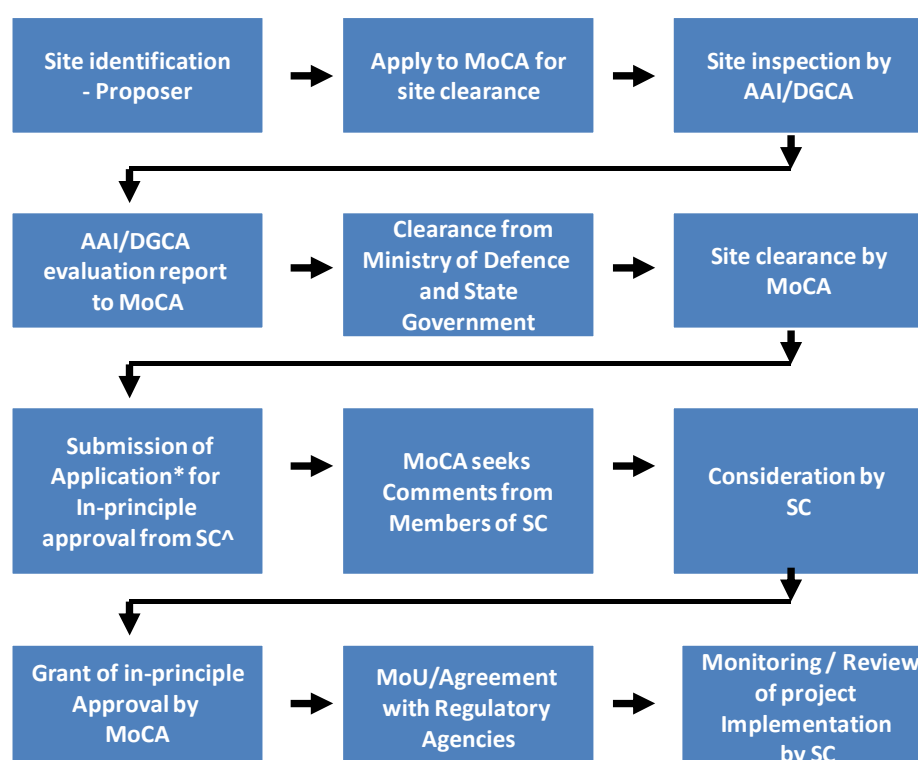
Site identification - Proposer

Apply to MoCA for site clearance

Site inspection by AAI/DGCA

AAI/DGCA evaluation report to MoCA

Clearance from Ministry of Defence and State Government

Site clearance by MoCA

Submission of Application* for In-principle approval from SC^

MoCA seeks Comments from Members of SC

Consideration by SC

Grant of in-principle Approval by MoCA

MoU/Agreement with Regulatory Agencies

Monitoring / Review of project Implementation by SC